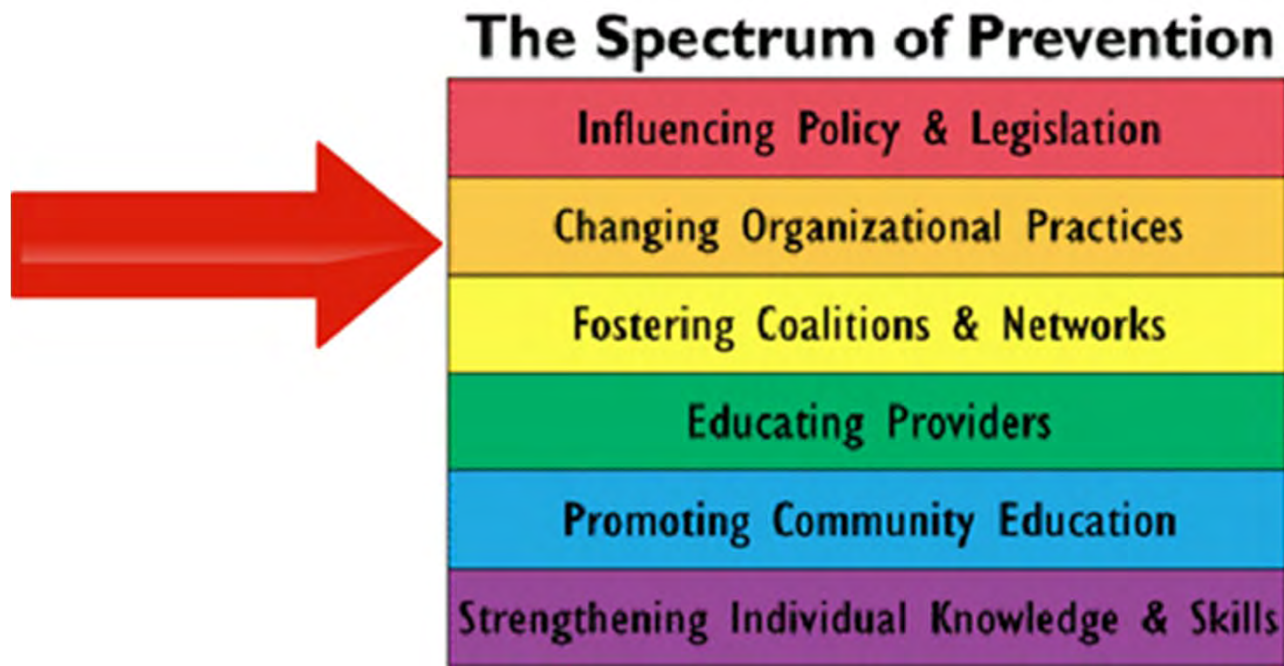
The Spectrum of Prevention

Influencing Policy & Legislation

Changing Organizational Practices

Fostering Coalitions & Networks

Educating Providers

Promoting Community Education

Strengthening Individual Knowledge & Skills